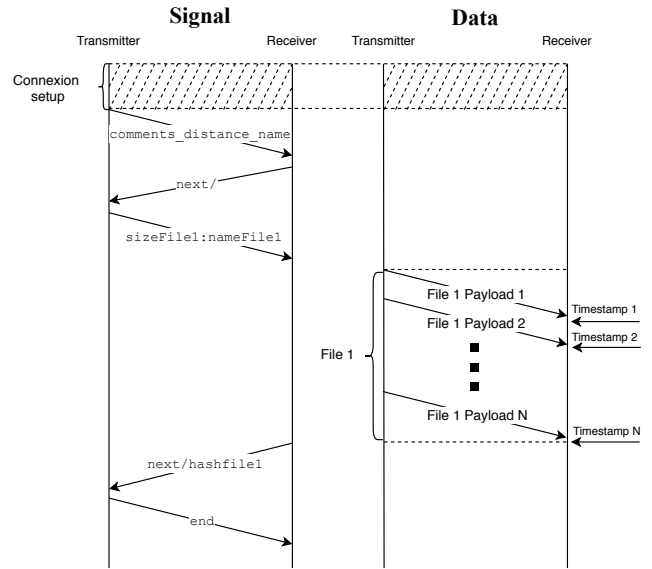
Signal

Data

Transmitter

Receiver

Transmitter

Receiver

Connexion setup

comments_distance_name

next/

sizeFile1:nameFile1

File 1

File 1 Payload 1

Timestamp 1

File 1 Payload 2

Timestamp 2

File 1 Payload N

Timestamp N

next/hashfile1

end